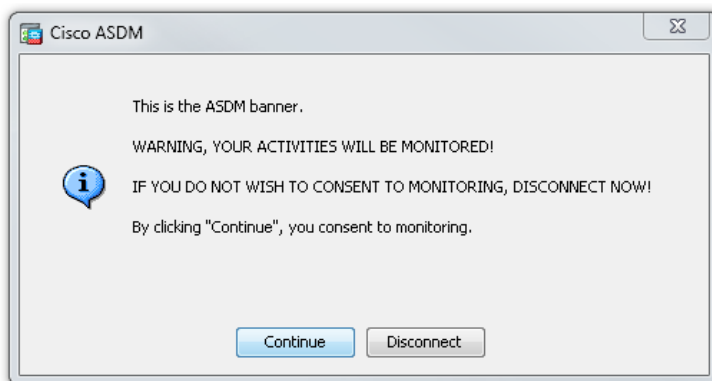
Cisco ASDM

This is the ASDM banner.

WARNING, YOUR ACTIVITIES WILL BE MONITORED!

IF YOU DO NOT WISH TO CONSENT TO MONITORING, DISCONNECT NOW!

By clicking "Continue", you consent to monitoring.

Continue Disconnect